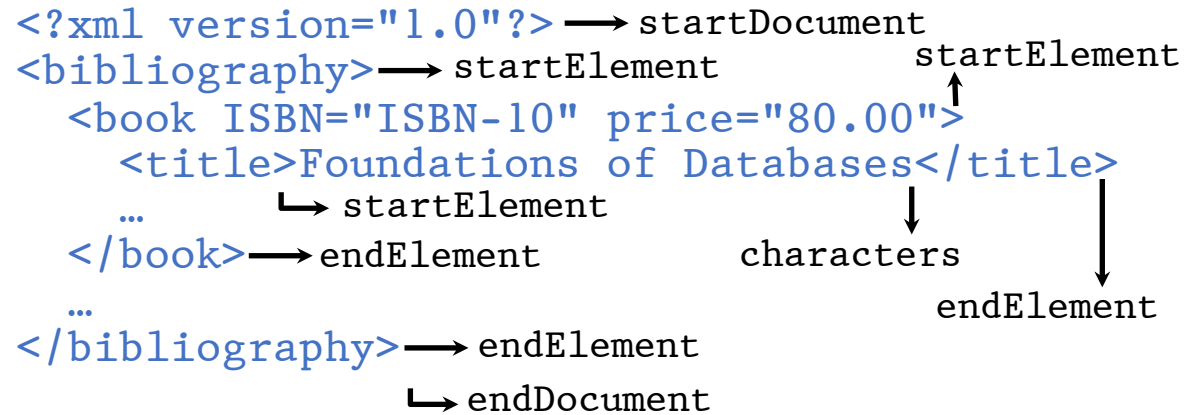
<?xml version="1.0"?> startDocument
<bibliography> startElement
<book ISBN="ISBN-10" price="80.00"> startElement
<title>Foundations of Databases</title>
… startElement
</book> endElement
characters
endElement
…
</bibliography> endElement
endDocument